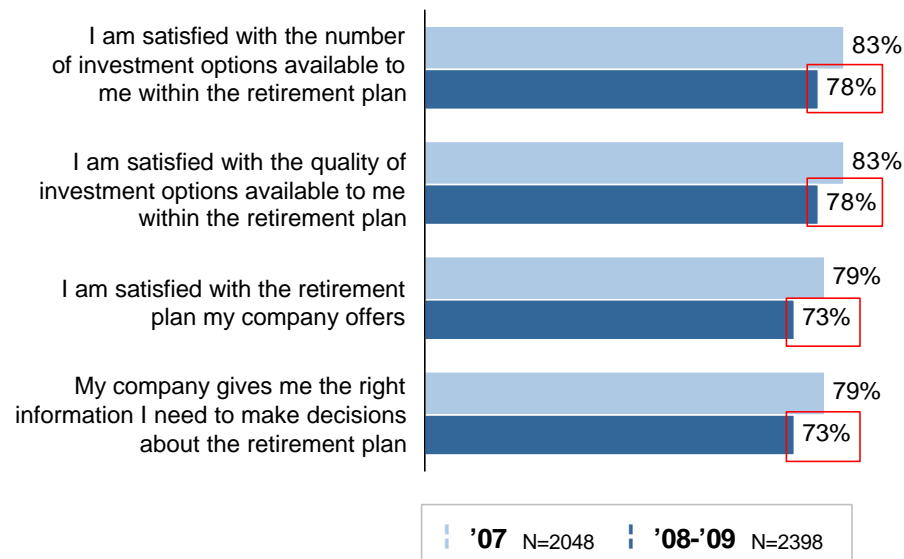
I am satisfied with the number of investment options available to me within the retirement plan

83%

78%

I am satisfied with the quality of investment options available to me within the retirement plan

83%

78%

I am satisfied with the retirement plan my company offers

79%

73%

My company gives me the right information I need to make decisions about the retirement plan

79%

73%

'07 N=2048 '08-'09 N=2398